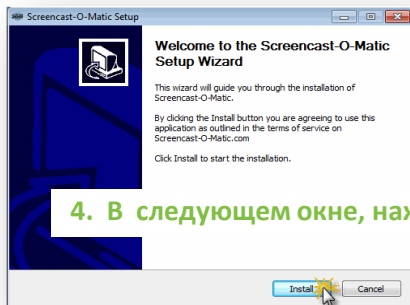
Screencast-O-Matic Setup

Welcome to the Screencast-O-Matic Setup Wizard

This wizard will guide you through the installation of Screencast-O-Matic.

By clicking the Install button you are agreeing to use this application as outlined in the terms of service on Screencast-O-Matic.com

Click Install to start the installation.

4. В следующем окне, наж

Install

Cancel